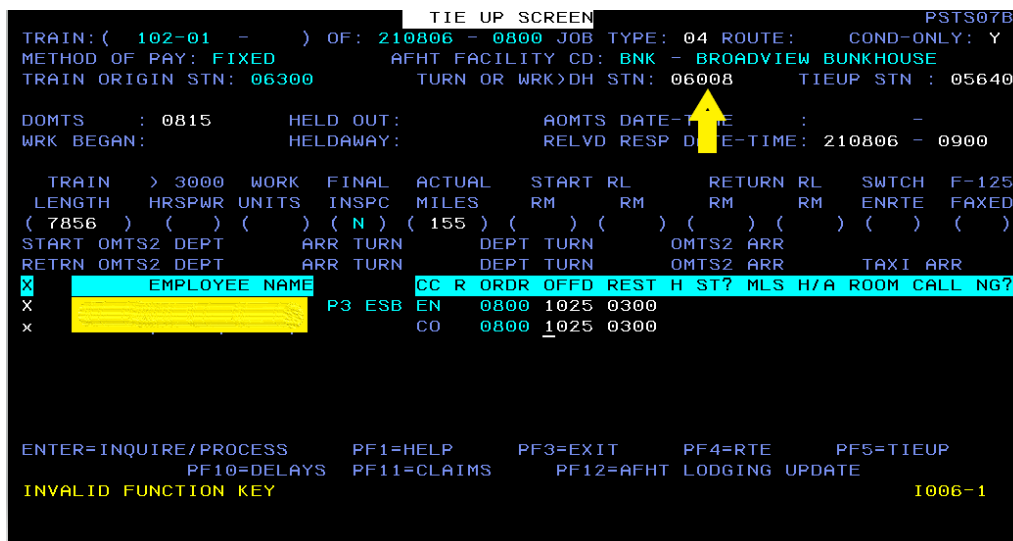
TIE UP SCREEN PSTS07B

TRAIN:( 102-01 - ) OF: 210806 - 0800 JOB TYPE: 04 ROUTE: COND-ONLY: Y
METHOD OF PAY: FIXED AFHT FACILITY CD: BNK - BROADVIEW BUNKHOUSE
TRAIN ORIGIN STN: 06300 TURN OR WRK>DH STN: 06008 TIEUP STN : 05640

DOMTS : 0815 HELD OUT: AOMTS DATE-T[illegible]E : -
WRK BEGAN: HELDAWAY: RELVD RESP D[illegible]E-TIME: 210806 - 0900

| TRAIN LENGTH | > 3000 HRSPWR | WORK UNITS | FINAL INSPC | ACTUAL MILES | START RL RM | RM | RETURN RL RM | RM | SWTCH ENRTE | F-125 FAXED |
|---|---|---|---|---|---|---|---|---|---|---|
| ( 7856 ) | ( ) | ( ) | ( N ) | ( 155 ) | ( ) | ( ) | ( ) | ( ) | ( ) | ( ) |

START OMTS2 DEPT ARR TURN DEPT TURN OMTS2 ARR
RETRN OMTS2 DEPT ARR TURN DEPT TURN OMTS2 ARR TAXI ARR

X EMPLOYEE NAME CC R ORDR OFFD REST H ST? MLS H/A ROOM CALL NG?
X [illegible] P3 ESB EN 0800 1025 0300
x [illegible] CO 0800 1025 0300

ENTER=INQUIRE/PROCESS PF1=HELP PF3=EXIT PF4=RTE PF5=TIEUP
PF10=DELAYS PF11=CLAIMS PF12=AFHT LODGING UPDATE
INVALID FUNCTION KEY I006-1